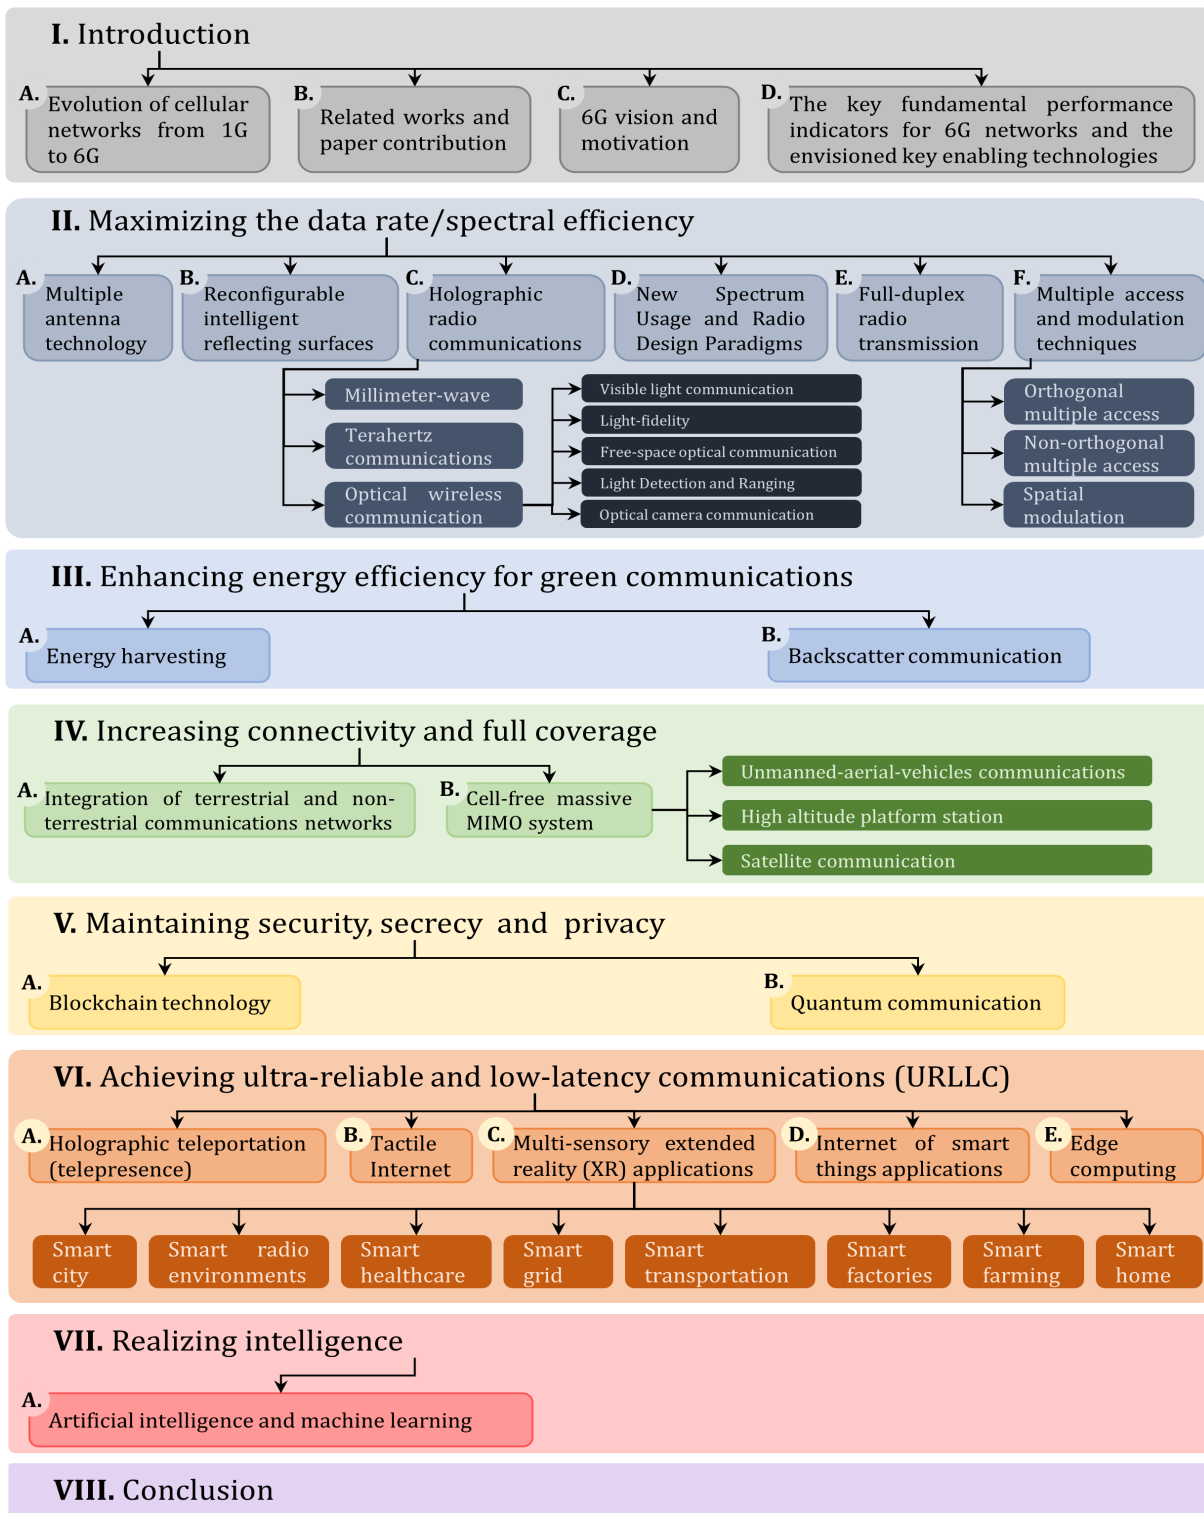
I. Introduction

A. Evolution of cellular networks from 1G to 6G

B. Related works and paper contribution

C. 6G vision and motivation

D. The key fundamental performance indicators for 6G networks and the envisioned key enabling technologies

II. Maximizing the data rate/spectral efficiency

A. Multiple antenna technology

B. Reconfigurable intelligent reflecting surfaces

C. Holographic radio communications

D. New Spectrum Usage and Radio Design Paradigms

E. Full-duplex radio transmission

F. Multiple access and modulation techniques

Millimeter-wave

Terahertz communications

Optical wireless communication

Visible light communication

Light-fidelity

Free-space optical communication

Light Detection and Ranging

Optical camera communication

Orthogonal multiple access

Non-orthogonal multiple access

Spatial modulation

III. Enhancing energy efficiency for green communications

A. Energy harvesting

B. Backscatter communication

IV. Increasing connectivity and full coverage

A. Integration of terrestrial and non-terrestrial communications networks

B. Cell-free massive MIMO system

Unmanned-aerial-vehicles communications

High altitude platform station

Satellite communication

V. Maintaining security, secrecy and privacy

A. Blockchain technology

B. Quantum communication

VI. Achieving ultra-reliable and low-latency communications (URLLC)

A. Holographic teleportation (telepresence)

B. Tactile Internet

C. Multi-sensory extended reality (XR) applications

D. Internet of smart things applications

E. Edge computing

Smart city

Smart radio environments

Smart healthcare

Smart grid

Smart transportation

Smart factories

Smart farming

Smart home

VII. Realizing intelligence

A. Artificial intelligence and machine learning

VIII. Conclusion